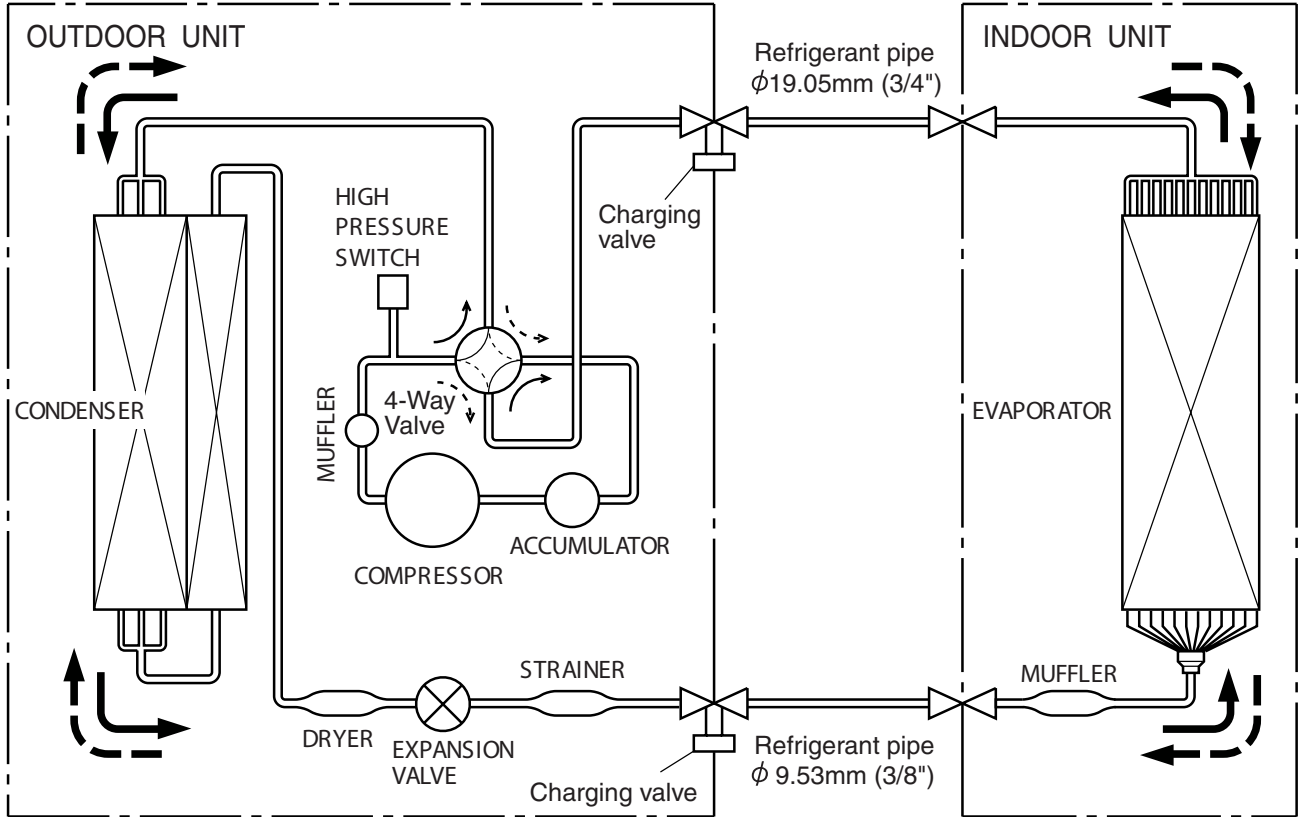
OUTDOOR UNIT

Refrigerant pipe
$\phi$19.05mm (3/4")

INDOOR UNIT

Charging valve

HIGH PRESSURE SWITCH

CONDENSER

MUFFLER

4-Way Valve

EVAPORATOR

COMPRESSOR

ACCUMULATOR

STRAINER

MUFFLER

DRYER

EXPANSION VALVE

Refrigerant pipe
$\phi$ 9.53mm (3/8")

Charging valve